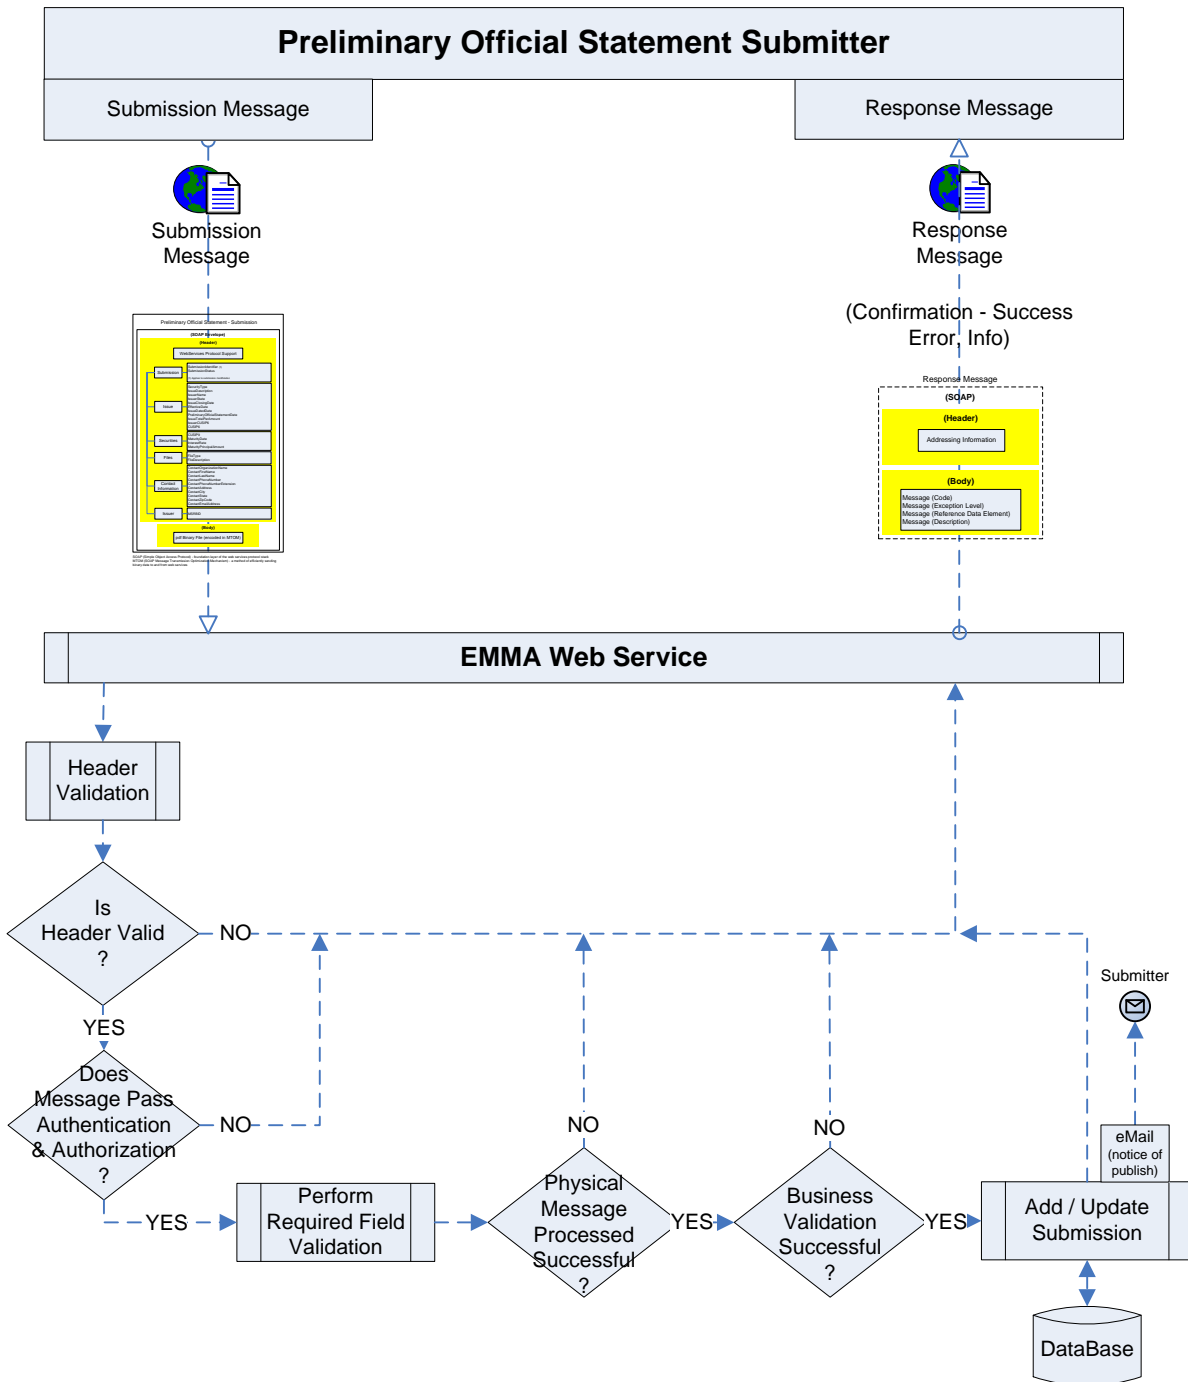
Preliminary Official Statement Submitter

Submission Message

Response Message

Submission Message

Response Message

(Confirmation - Success Error, Info)

Preliminary Official Statement - Submission

(SOAP Envelope)

(Header)

WebServices Protocol Support

Submission

Issue

Securities

Files

Contact Information

Issuer

(Body)

pdf Binary File (encoded in MTOM)

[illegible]

Response Message

(SOAP)

(Header)

Addressing Information

(Body)

Message (Code)
Message (Exception Level)
Message (Reference Data Element)
Message (Description)

EMMA Web Service

Header Validation

Is Header Valid ?

NO

YES

Does Message Pass Authentication & Authorization ?

NO

YES

Perform Required Field Validation

NO

Physical Message Processed Successful ?

YES

NO

Business Validation Successful ?

YES

Add / Update Submission

Submitter

eMail (notice of publish)

DataBase